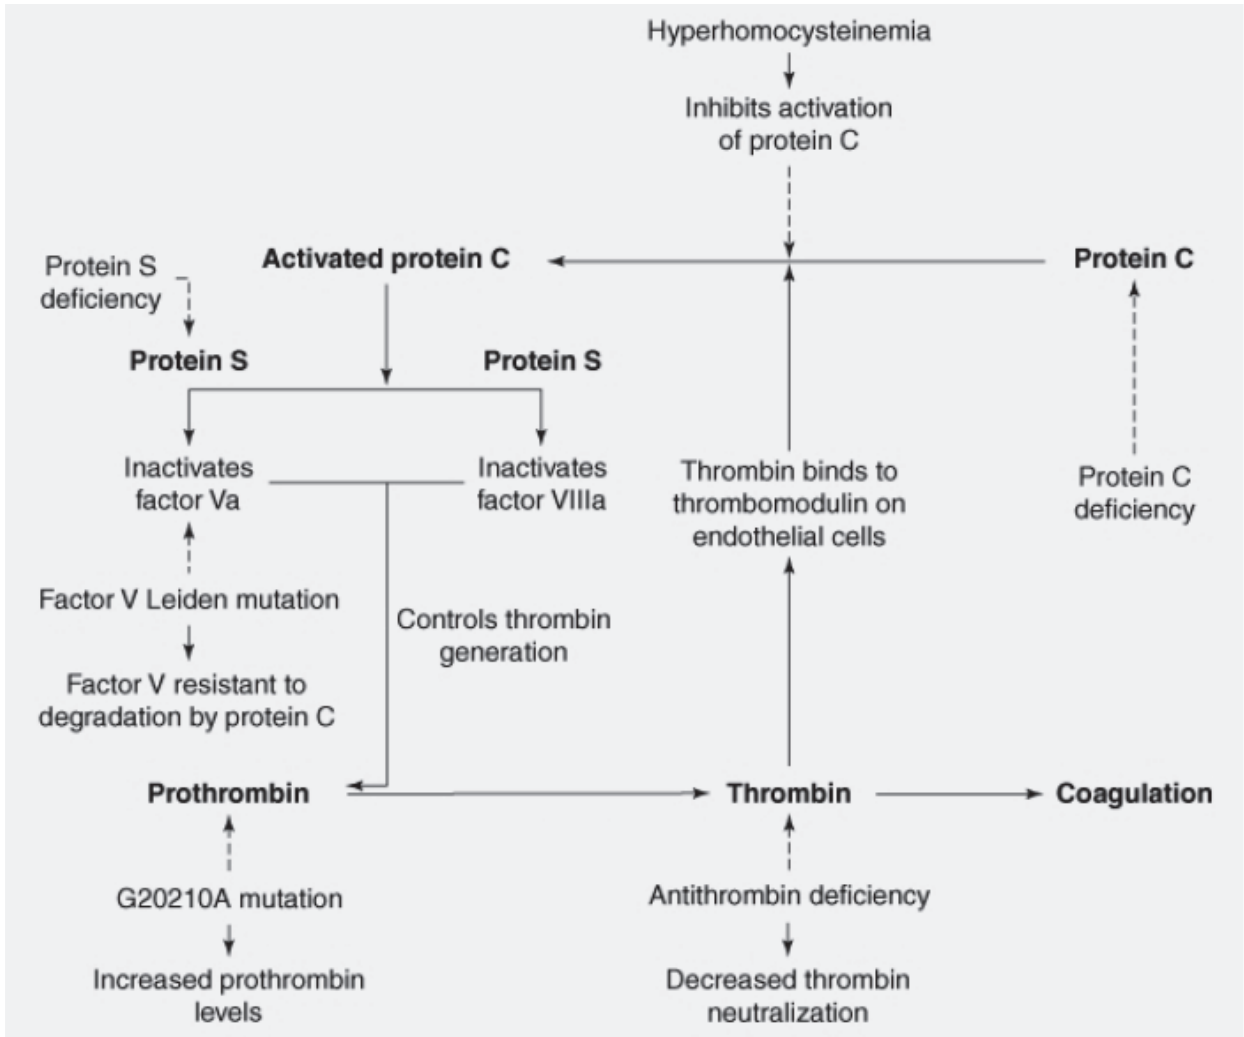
Hyperhomocysteinemia

Inhibits activation of protein C

Protein S deficiency

Activated protein C

Protein C

Protein S

Protein S

Inactivates factor Va

Inactivates factor VIIIa

Thrombin binds to thrombomodulin on endothelial cells

Protein C deficiency

Factor V Leiden mutation

Controls thrombin generation

Factor V resistant to degradation by protein C

Prothrombin

Thrombin

Coagulation

G20210A mutation

Antithrombin deficiency

Increased prothrombin levels

Decreased thrombin neutralization